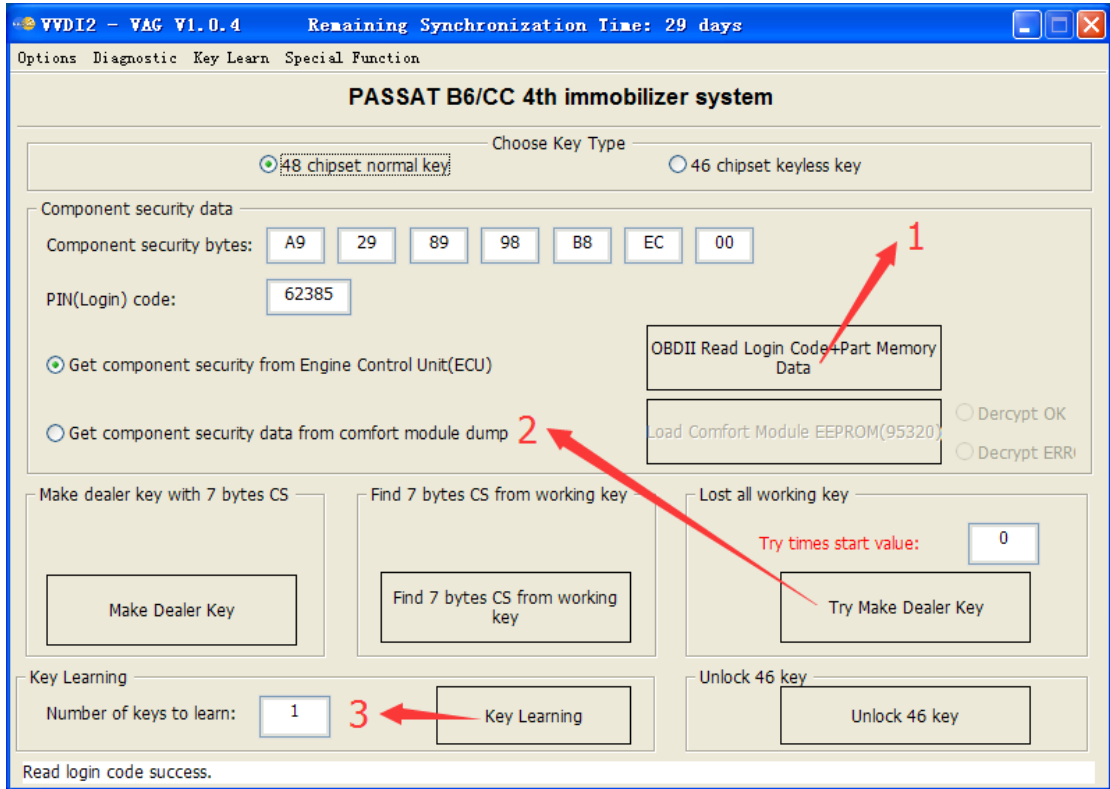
VVDI2 - VAG V1.0.4 Remaining Synchronization Time: 29 days

Options Diagnostic Key Learn Special Function

PASSAT B6/CC 4th immobilizer system

Choose Key Type

48 chipset normal key

46 chipset keyless key

Component security data

Component security bytes: A9 29 89 98 B8 EC 00

PIN(Login) code: 62385

1

Get component security from Engine Control Unit(ECU)

OBDII Read Login Code+Part Memory Data

Get component security data from comfort module dump

2

Load Comfort Module EEPROM(95320)

Dercypt OK

Decrypt ERR

Make dealer key with 7 bytes CS

Make Dealer Key

Find 7 bytes CS from working key

Find 7 bytes CS from working key

Lost all working key

Try times start value: 0

Try Make Dealer Key

Key Learning

Number of keys to learn: 1

3

Key Learning

Unlock 46 key

Unlock 46 key

Read login code success.